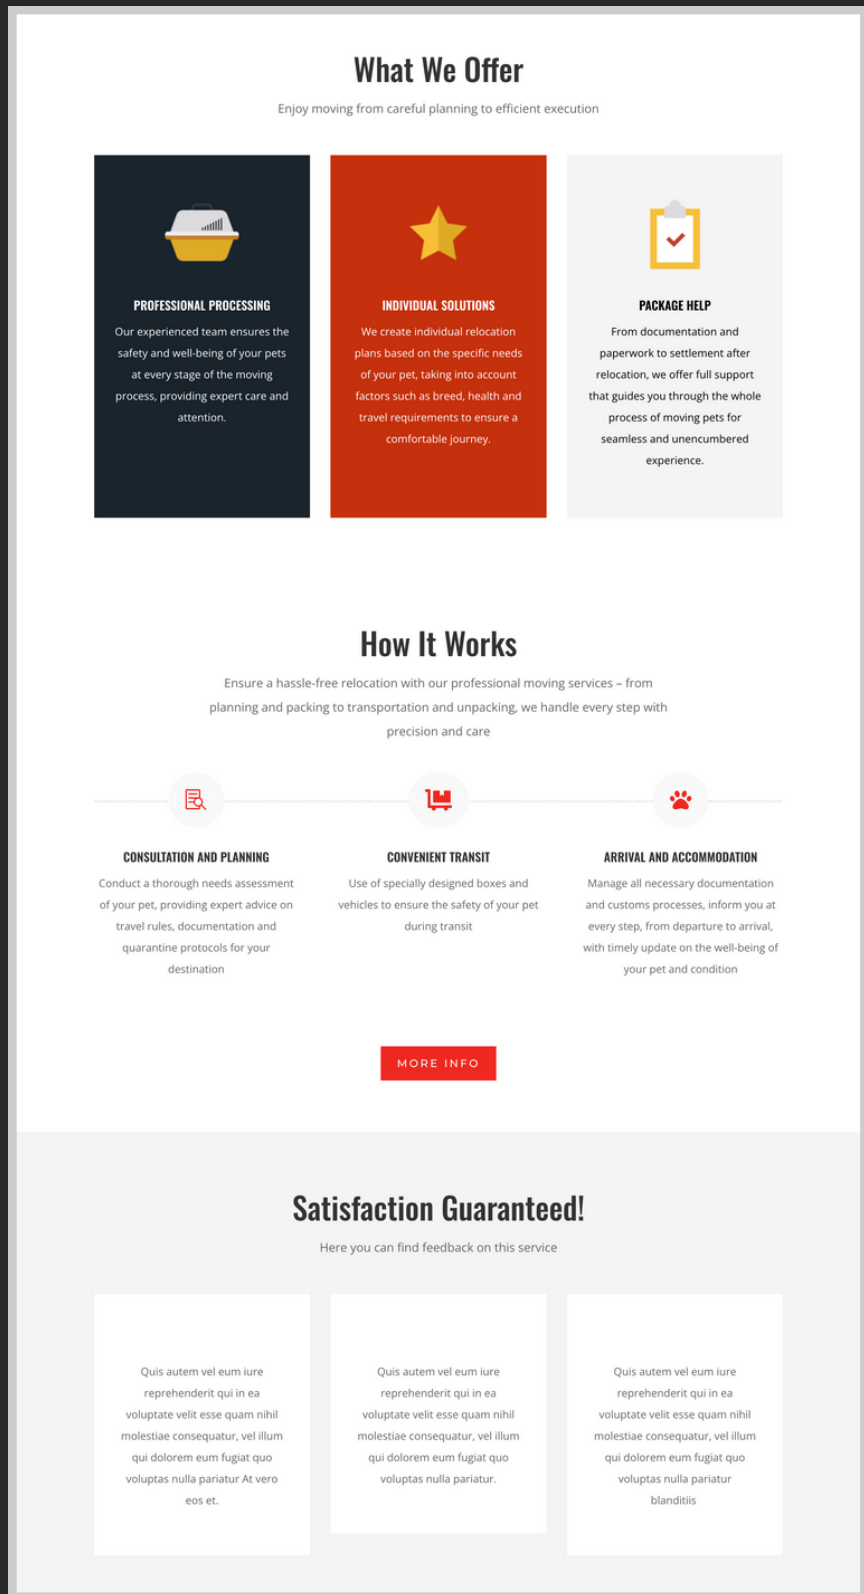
What We Offer

Enjoy moving from careful planning to efficient execution

PROFESSIONAL PROCESSING

Our experienced team ensures the safety and well-being of your pets at every stage of the moving process, providing expert care and attention.

INDIVIDUAL SOLUTIONS

We create individual relocation plans based on the specific needs of your pet, taking into account factors such as breed, health and travel requirements to ensure a comfortable journey.

PACKAGE HELP

From documentation and paperwork to settlement after relocation, we offer full support that guides you through the whole process of moving pets for seamless and unencumbered experience.

How It Works

Ensure a hassle-free relocation with our professional moving services – from planning and packing to transportation and unpacking, we handle every step with precision and care

CONSULTATION AND PLANNING

Conduct a thorough needs assessment of your pet, providing expert advice on travel rules, documentation and quarantine protocols for your destination

CONVENIENT TRANSIT

Use of specially designed boxes and vehicles to ensure the safety of your pet during transit

ARRIVAL AND ACCOMMODATION

Manage all necessary documentation and customs processes, inform you at every step, from departure to arrival, with timely update on the well-being of your pet and condition

MORE INFO

Satisfaction Guaranteed!

Here you can find feedback on this service

Quis autem vel eum iure reprehenderit qui in ea voluptate velit esse quam nihil molestiae consequatur, vel illum qui dolorem eum fugiat quo voluptas nulla pariatur At vero eos et.

Quis autem vel eum iure reprehenderit qui in ea voluptate velit esse quam nihil molestiae consequatur, vel illum qui dolorem eum fugiat quo voluptas nulla pariatur.

Quis autem vel eum iure reprehenderit qui in ea voluptate velit esse quam nihil molestiae consequatur, vel illum qui dolorem eum fugiat quo voluptas nulla pariatur blanditiis